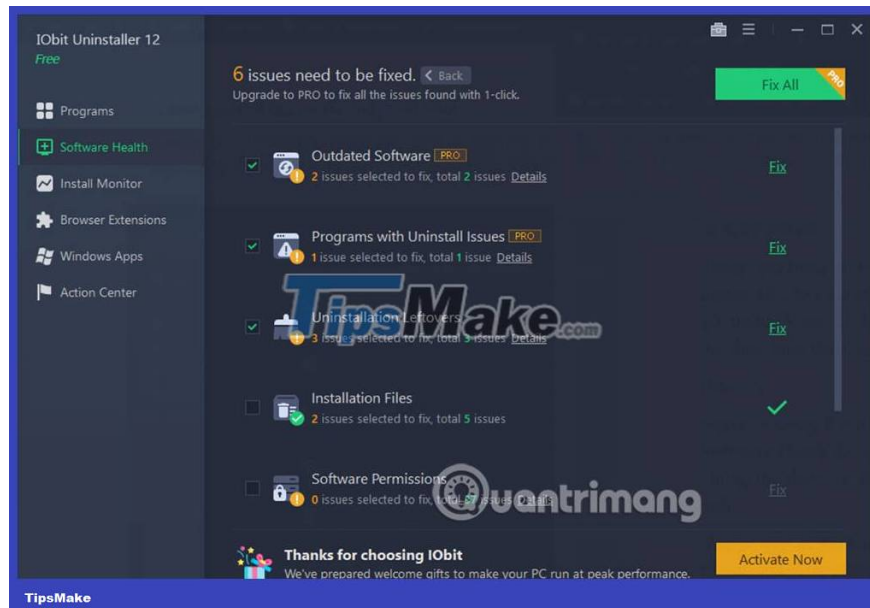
IObit Uninstaller 12
Free

Programs
Software Health
Install Monitor
Browser Extensions
Windows Apps
Action Center

6 issues need to be fixed. < Back
Upgrade to PRO to fix all the issues found with 1-click.

Fix All
PRO

Outdated Software PRO
2 issues selected to fix, total 2 issues Details
Fix

Programs with Uninstall Issues PRO
1 issue selected to fix, total 1 issue Details
Fix

Uninstallation Leftovers
3 issues selected to fix, total 3 issues Details
Fix

Installation Files
2 issues selected to fix, total 5 issues

Software Permissions
0 issues selected to fix, total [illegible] issues Details
Fix

TipsMake.com
quantrimang

Thanks for choosing IObit
We've prepared welcome gifts to make your PC run at peak performance.
Activate Now

TipsMake